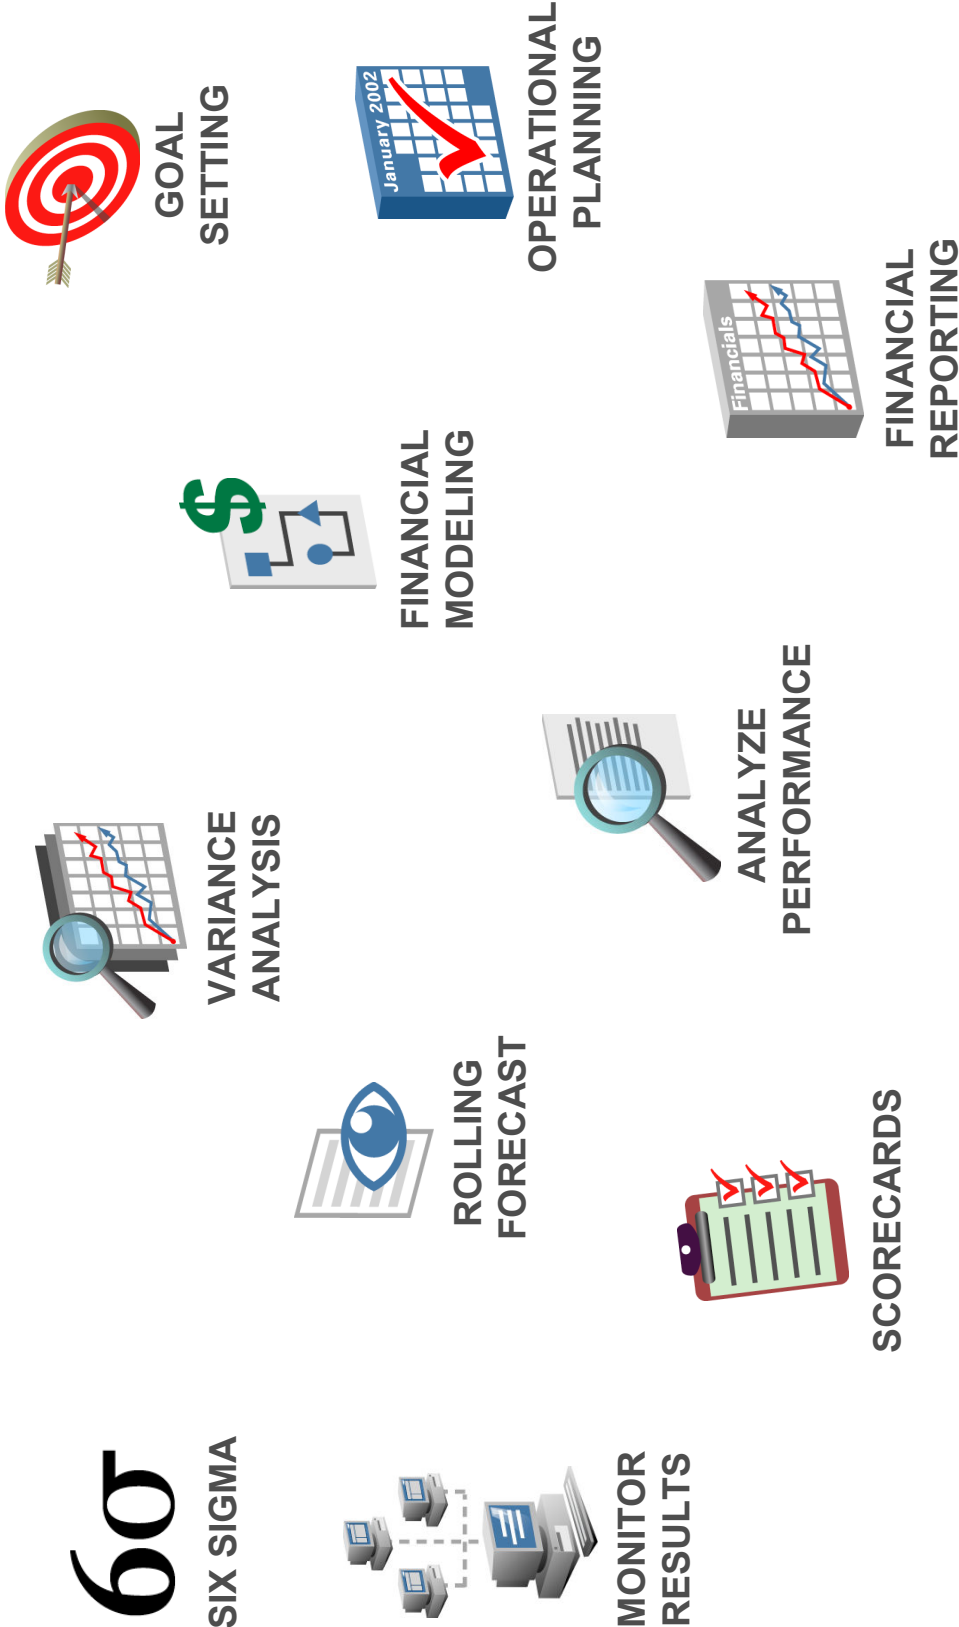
GOAL SETTING

January 2002

OPERATIONAL PLANNING

Financials

FINANCIAL REPORTING

$

FINANCIAL MODELING

ANALYZE PERFORMANCE

VARIANCE ANALYSIS

ROLLING FORECAST

SCORECARDS

$6\sigma$

SIX SIGMA

MONITOR RESULTS